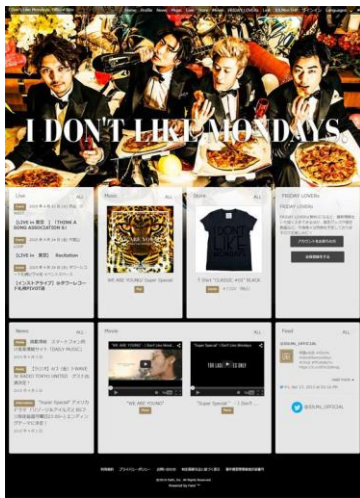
I Don't Like Mondays. Official Site

Home Profile News Music Live Store Movie FRIDAY LOVERs Link SOUND HUB ファンクラブ Language

I DON'T LIKE MONDAYS.

Live ALL

[LIVE in 東京] 「THONK A SONG ASSOCIATION 8」

[LIVE in 東京] Recitation

[インストアライブ] 全国ツアーレコード店...

Music ALL

"WE ARE YOUNG" / "Super Special"

Store ALL

T-Shirt "CLASSIC #01" BLACK

FRIDAY LOVERs

FRIDAY LOVERs

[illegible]

News ALL

Movie ALL

"WE ARE YOUNG" - I Don't Like Mondays

"Super Special" - I Don't Like Mondays

"WE ARE YOUNG"

"Super Special" - I Don't...

Feed ALL

@IDLMs_OFFICIAL

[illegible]

@IDLMs_OFFICIAL

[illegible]